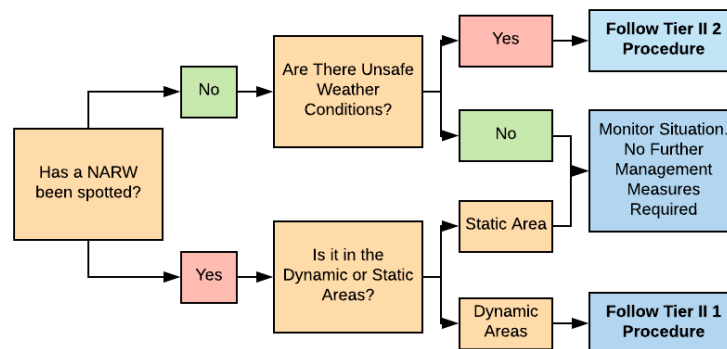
Has a NARW been spotted?

No

Are There Unsafe Weather Conditions?

Yes

Follow Tier II 2 Procedure

No

Monitor Situation. No Further Management Measures Required

Yes

Is it in the Dynamic or Static Areas?

Static Area

Dynamic Areas

Follow Tier II 1 Procedure